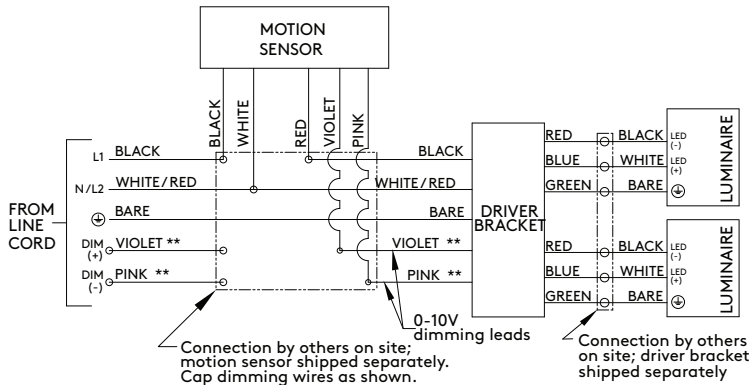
MOTION SENSOR

BLACK
WHITE
RED
VIOLET
PINK

FROM LINE CORD

L1 BLACK
N/L2 WHITE/RED
BARE
DIM (+) VIOLET **
DIM (-) PINK **

BLACK
WHITE/RED
BARE
VIOLET **
PINK **

DRIVER BRACKET

RED
BLUE
GREEN
RED
BLUE
GREEN

BLACK LED (-)
WHITE LED (+)
BARE
BLACK LED (-)
WHITE LED (+)
BARE

LUMINAIRE
LUMINAIRE

0-10V dimming leads

Connection by others on site; motion sensor shipped separately. Cap dimming wires as shown.

Connection by others on site; driver bracket shipped separately